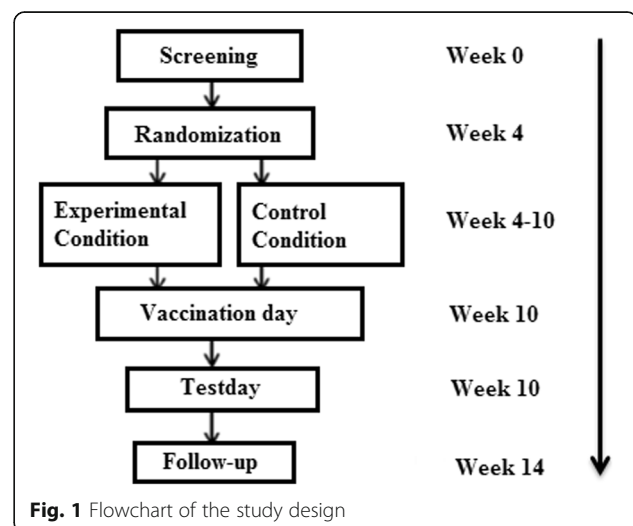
Screening

Week 0

Randomization

Week 4

Experimental Condition

Control Condition

Week 4-10

Vaccination day

Week 10

Testday

Week 10

Follow-up

Week 14

**Fig. 1** Flowchart of the study design